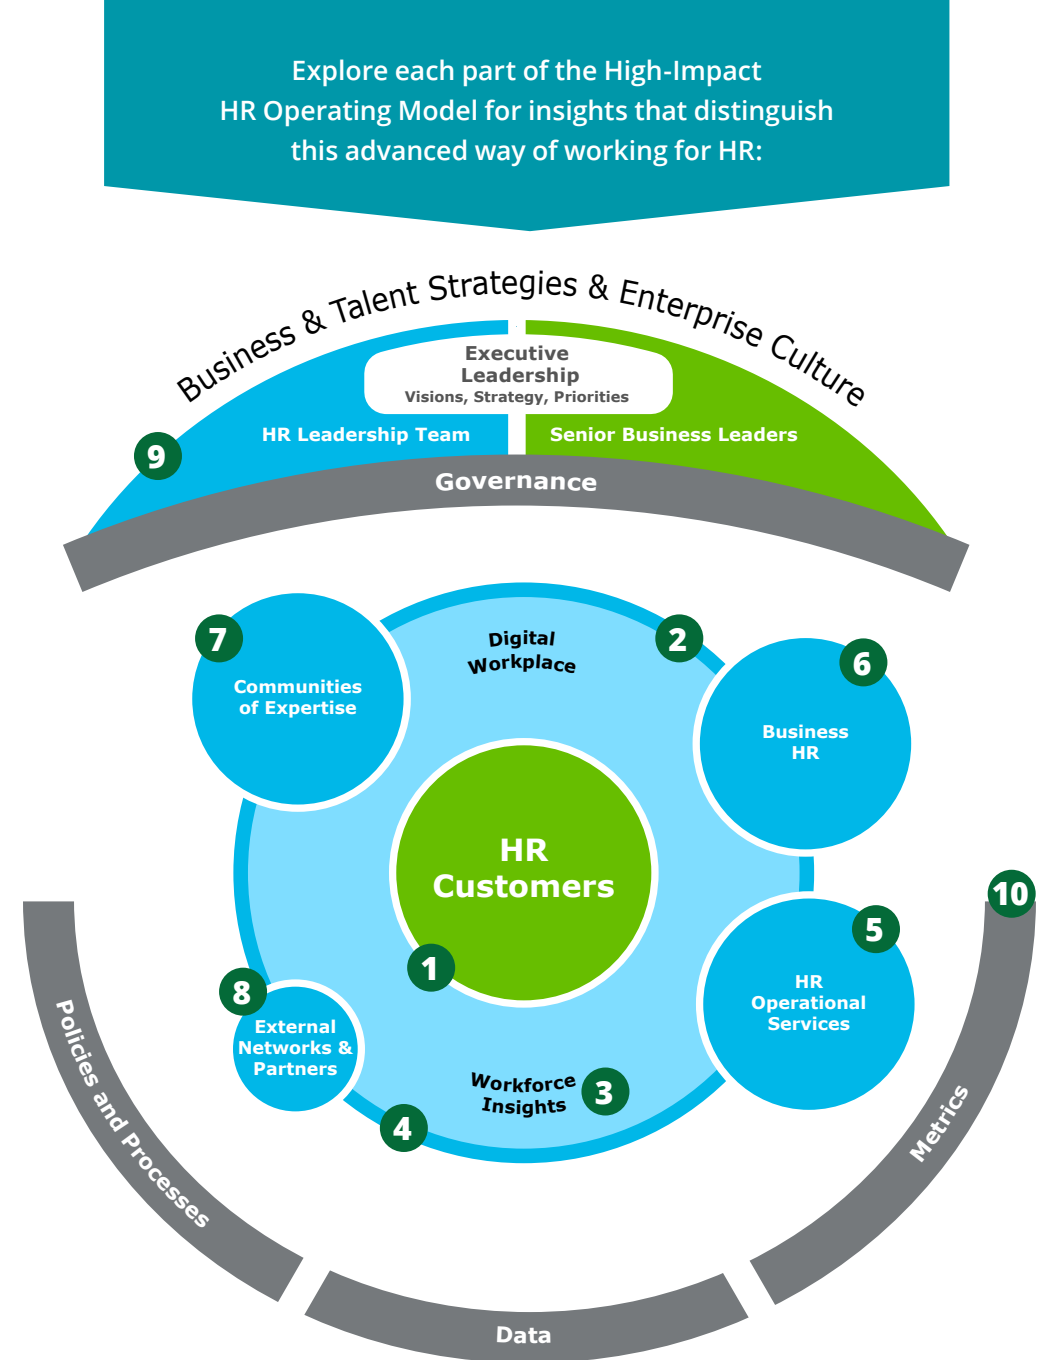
Explore each part of the High-Impact HR Operating Model for insights that distinguish this advanced way of working for HR:

Business & Talent Strategies & Enterprise Culture

Executive Leadership
Visions, Strategy, Priorities

9

HR Leadership Team

Senior Business Leaders

Governance

7

Communities of Expertise

Digital Workplace

2

6

Business HR

HR Customers

1

10

5

HR Operational Services

8

External Networks & Partners

Workforce Insights

3

4

Policies and Processes

Metrics

Data